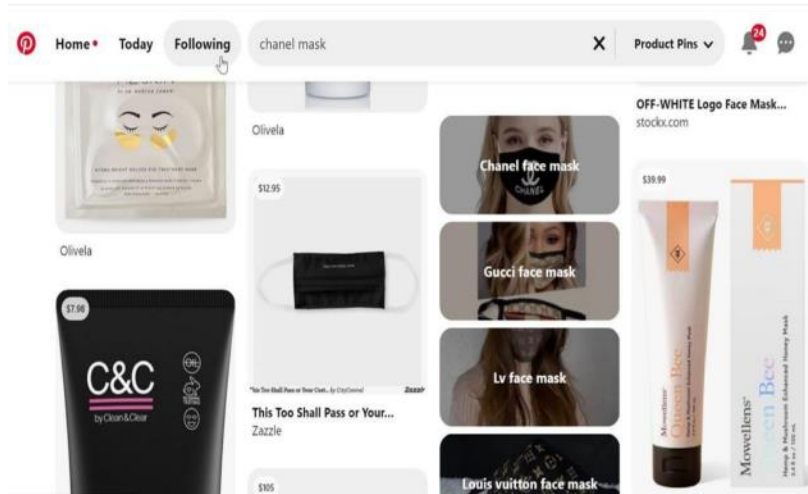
Home Today Following chanel mask X Product Pins 24

Olivela

OFF-WHITE Logo Face Mask...
stockx.com

$12.95

Chanel face mask

CHANEL

$39.99

Gucci face mask

Olivela

$7.98

C&C
by Clean&Clear

Lv face mask

This Too Shall Pass or Your...
Zazzle

Mowellens Queen Bee

Mowellens Queen Bee

$105

Louis vuitton face mask